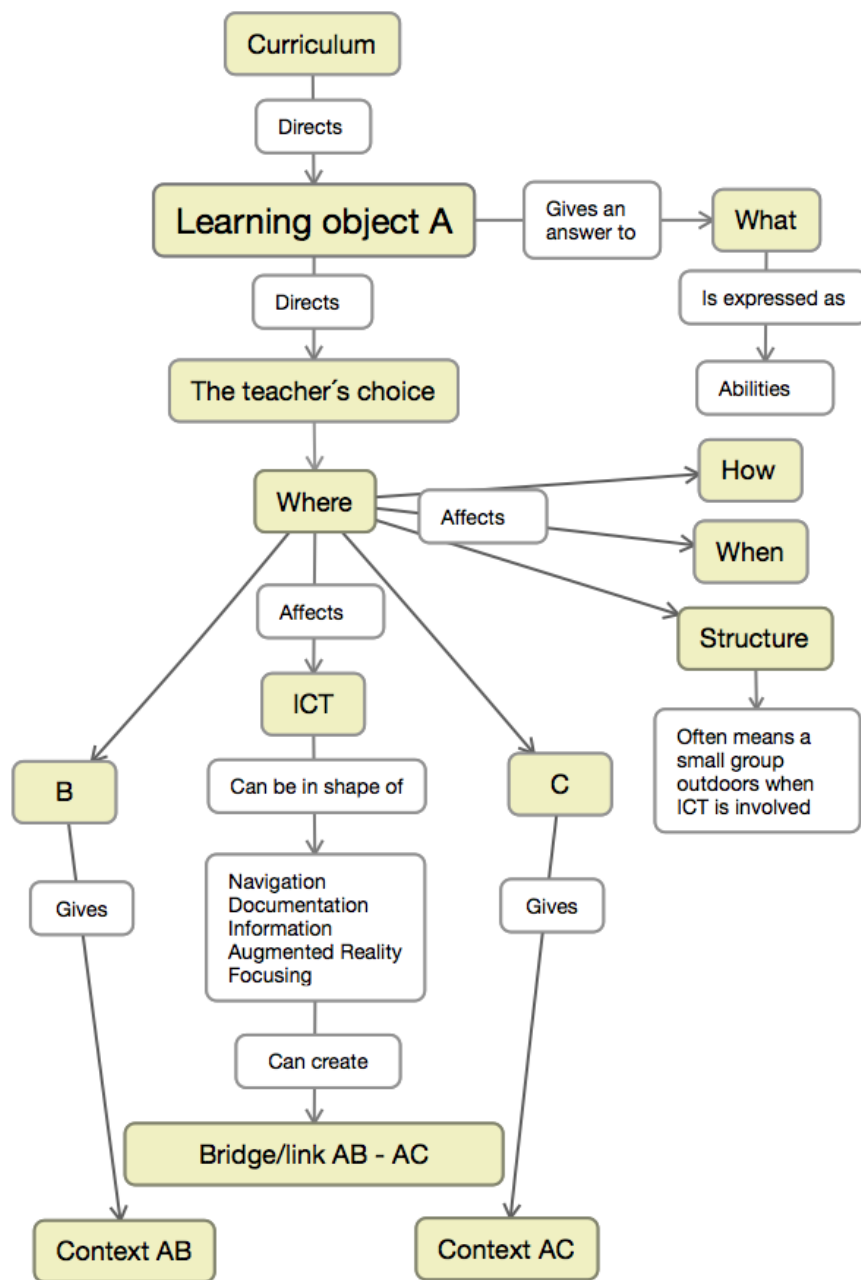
Curriculum

Directs

Learning object A

Gives an answer to

What

Is expressed as

Abilities

Directs

The teacher´s choice

Where

Affects

How

When

Structure

Often means a small group outdoors when ICT is involved

Affects

ICT

Can be in shape of

Navigation
Documentation
Information
Augmented Reality
Focusing

Can create

Bridge/link AB - AC

B

Gives

Context AB

C

Gives

Context AC